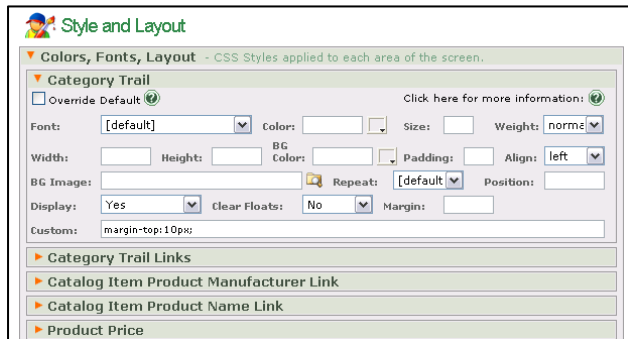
Style and Layout

▼ Colors, Fonts, Layout - CSS Styles applied to each area of the screen.

▼ Category Trail

Override Default

Click here for more information:

Font: [default]

Color:

Size:

Weight: norma

Width:

Height:

BG Color:

Padding:

Align: left

BG Image:

Repeat: [default

Position:

Display: Yes

Clear Floats: No

Margin:

Custom: margin-top:10px;

► Category Trail Links

► Catalog Item Product Manufacturer Link

► Catalog Item Product Name Link

► Product Price